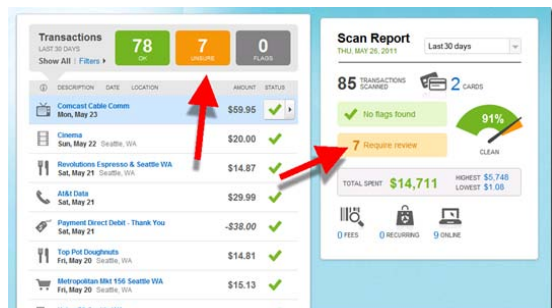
Transactions
LAST 30 DAYS
Show All | Filters ▸

78
OK

7
UNSURE

0
FLAGS

DESCRIPTION DATE LOCATION AMOUNT STATUS

Comcast Cable Comm
Mon, May 23
$59.95

Cinema
Sun, May 22 Seattle, WA
$20.00

Revolutions Espresso & Seattle WA
Sat, May 21 Seattle, WA
$14.87

At&t Data
Sat, May 21 Seattle, WA
$29.99

Payment Direct Debit - Thank You
Sat, May 21
-$38.00

Top Pot Doughnuts
Sat, May 21 Seattle, WA
$14.81

Metropolitan Mkt 156 Seattle WA
Fri, May 20 Seattle, WA
$15.13

Scan Report
THU, MAY 26, 2011
Last 30 days

85 TRANSACTIONS SCANNED
2 CARDS

No flags found
7 Require review

91%
CLEAN

TOTAL SPENT $14,711
HIGHEST $5,748
LOWEST $1.06

0 FEES
0 RECURRING
9 ONLINE